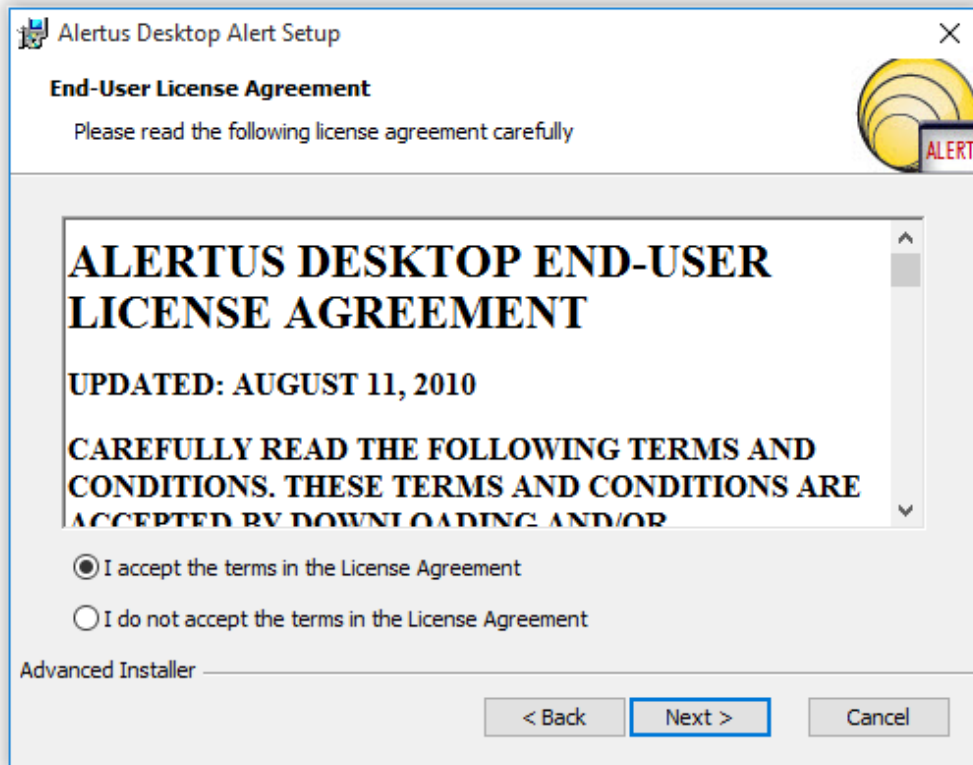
Alertus Desktop Alert Setup

End-User License Agreement

Please read the following license agreement carefully

ALERT

ALERTUS DESKTOP END-USER LICENSE AGREEMENT

UPDATED: AUGUST 11, 2010

CAREFULLY READ THE FOLLOWING TERMS AND CONDITIONS. THESE TERMS AND CONDITIONS ARE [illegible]

I accept the terms in the License Agreement

I do not accept the terms in the License Agreement

Advanced Installer

< Back

Next >

Cancel